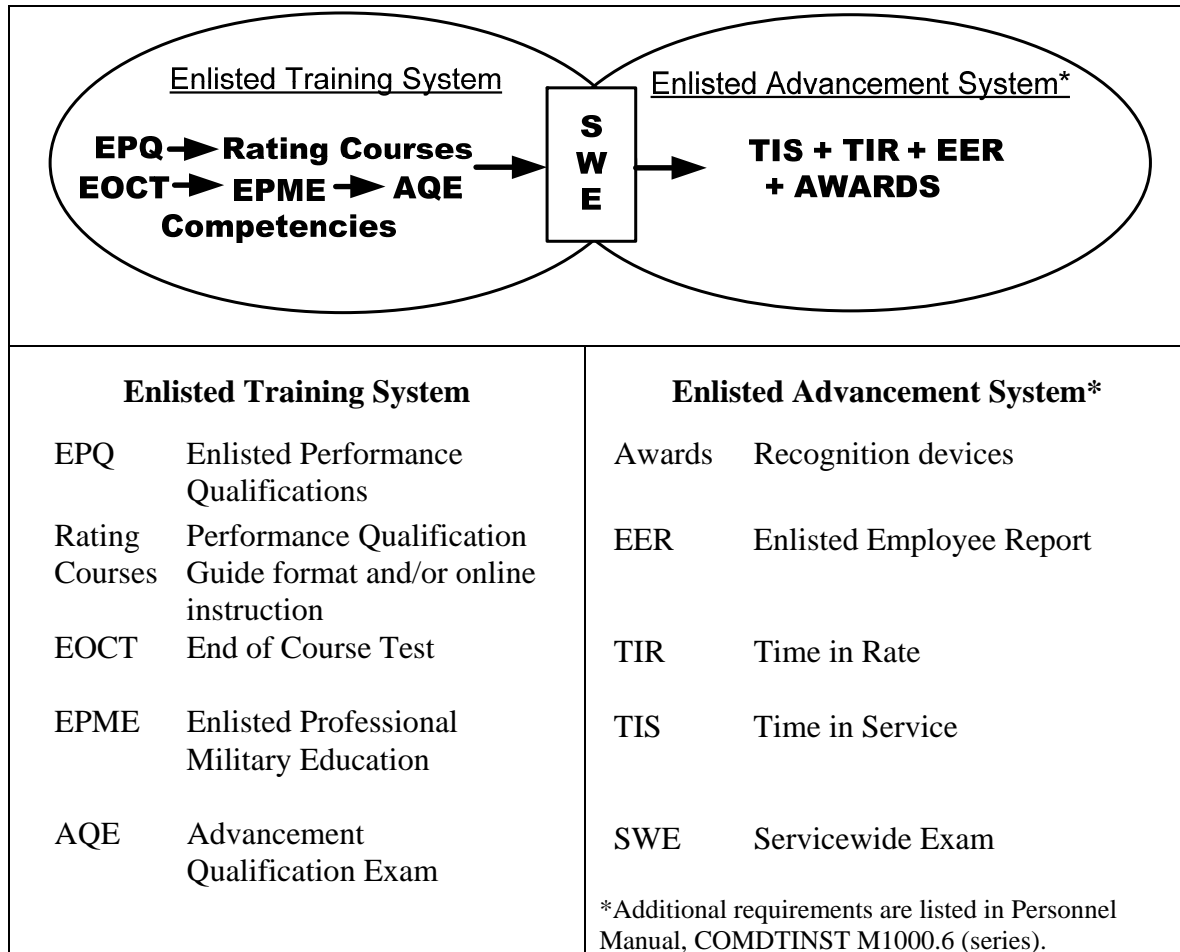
Enlisted Training System

EPQ → Rating Courses
EOCT → EPME → AQE
Competencies

S
W
E

Enlisted Advancement System*

TIS + TIR + EER
+ AWARDS

**Enlisted Training System**

| | |
|---|---|
| EPQ | Enlisted Performance Qualifications |
| Rating Courses | Performance Qualification Guide format and/or online instruction |
| EOCT | End of Course Test |
| EPME | Enlisted Professional Military Education |
| AQE | Advancement Qualification Exam |

**Enlisted Advancement System***

| | |
|---|---|
| Awards | Recognition devices |
| EER | Enlisted Employee Report |
| TIR | Time in Rate |
| TIS | Time in Service |
| SWE | Servicewide Exam |

*Additional requirements are listed in Personnel Manual, COMDTINST M1000.6 (series).